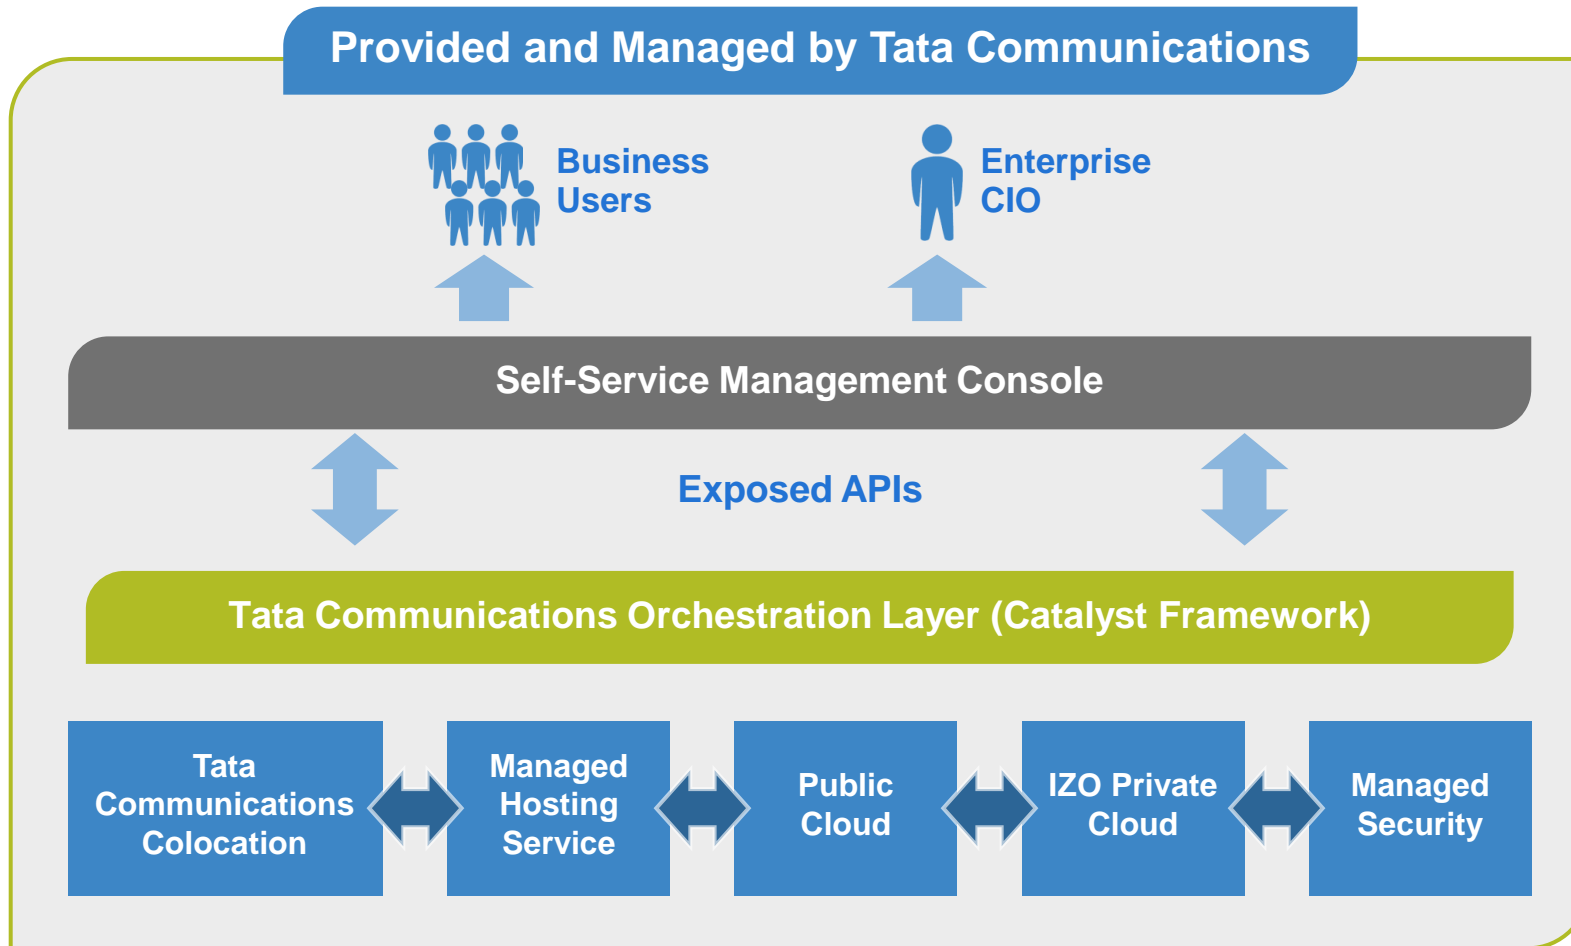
Provided and Managed by Tata Communications

Business Users

Enterprise CIO

Self-Service Management Console

Exposed APIs

Tata Communications Orchestration Layer (Catalyst Framework)

Tata Communications Colocation

Managed Hosting Service

Public Cloud

IZO Private Cloud

Managed Security